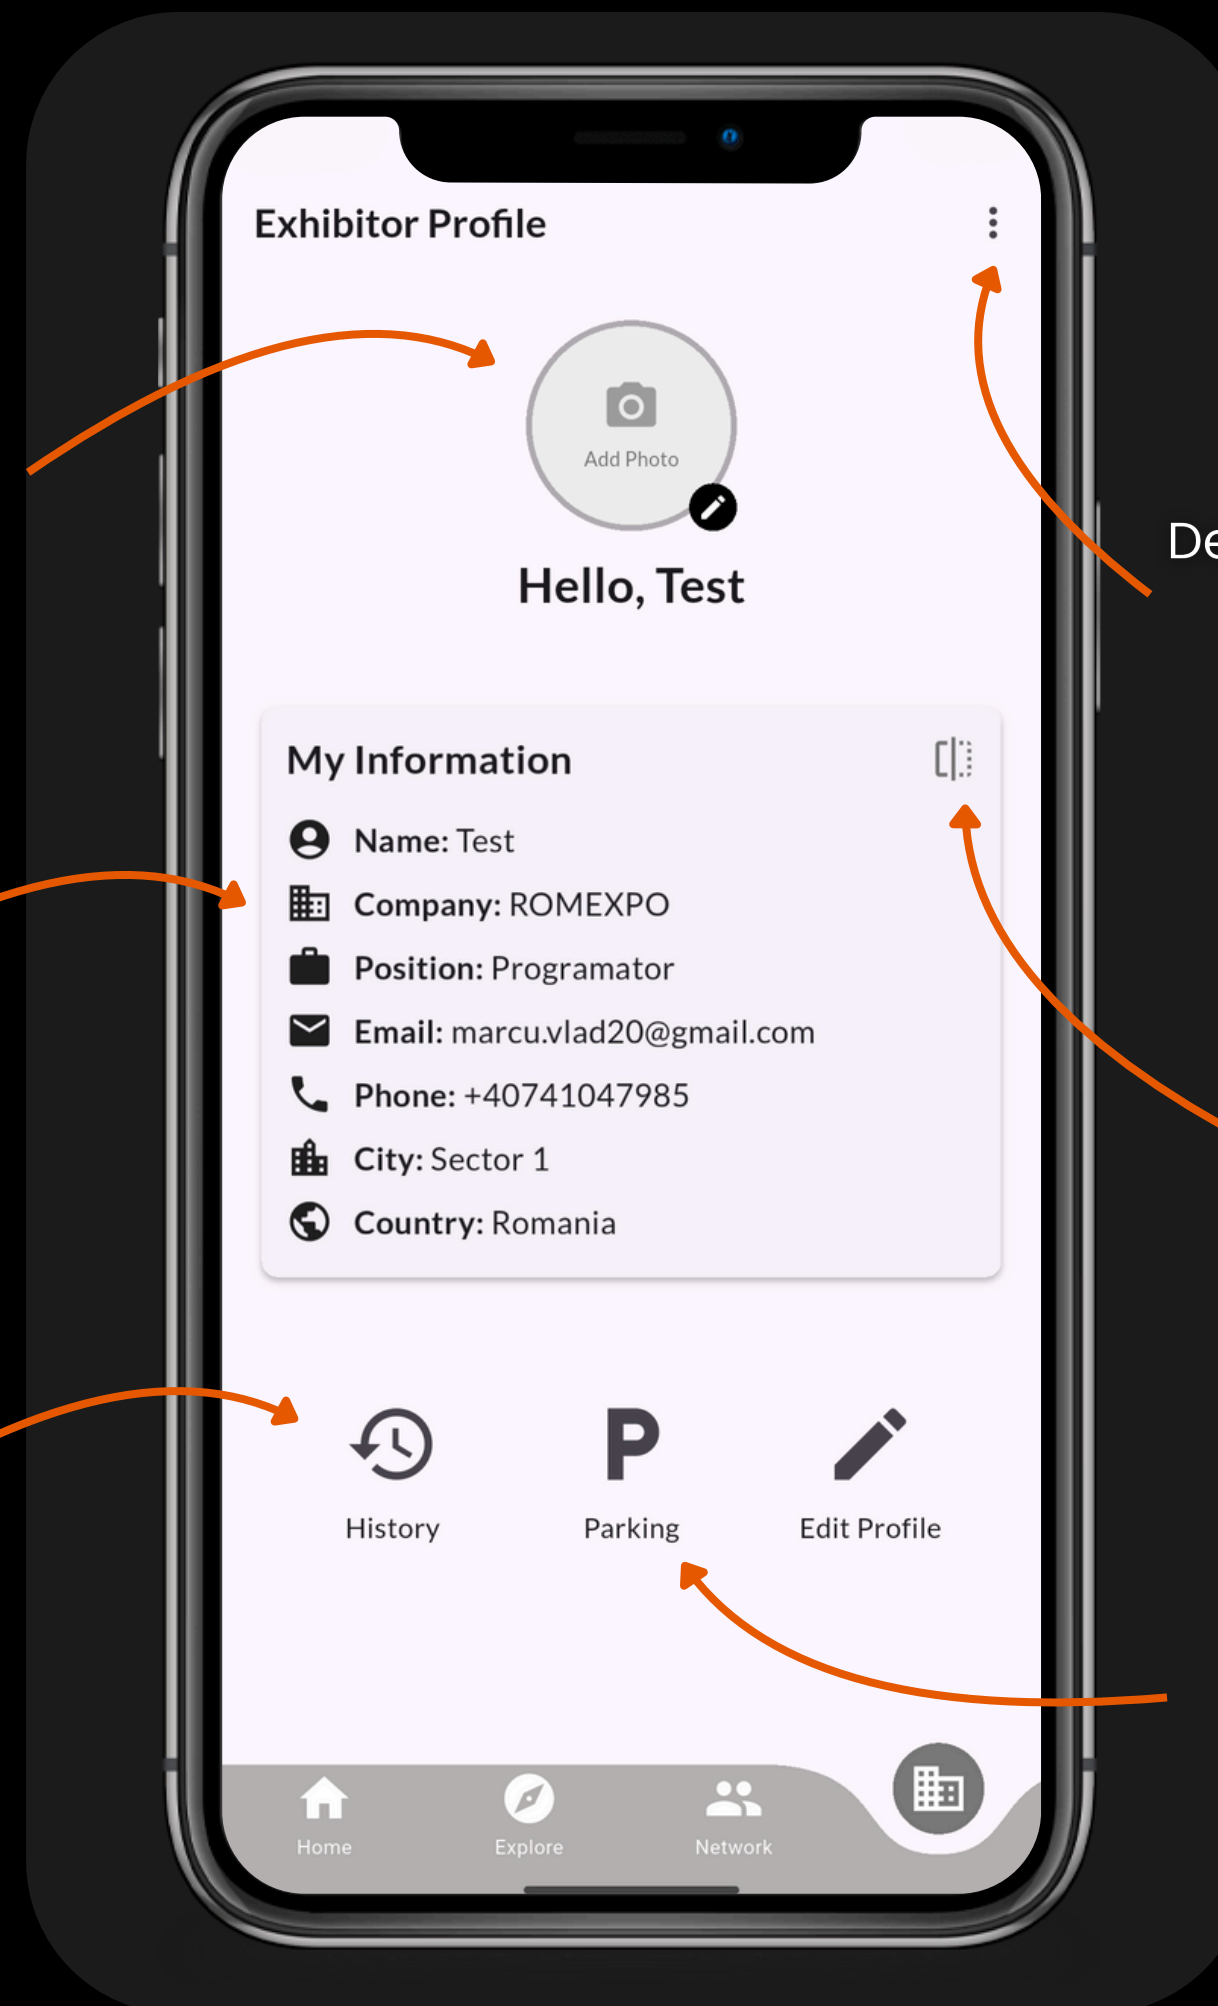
Exhibitor Profile

Add Photo

Hello, Test

My Information

Name: Test
Company: ROMEXPO
Position: Programator
Email: marcu.vlad20@gmail.com
Phone: +40741047985
City: Sector 1
Country: Romania

History
Parking
Edit Profile

Home
Explore
Network

De